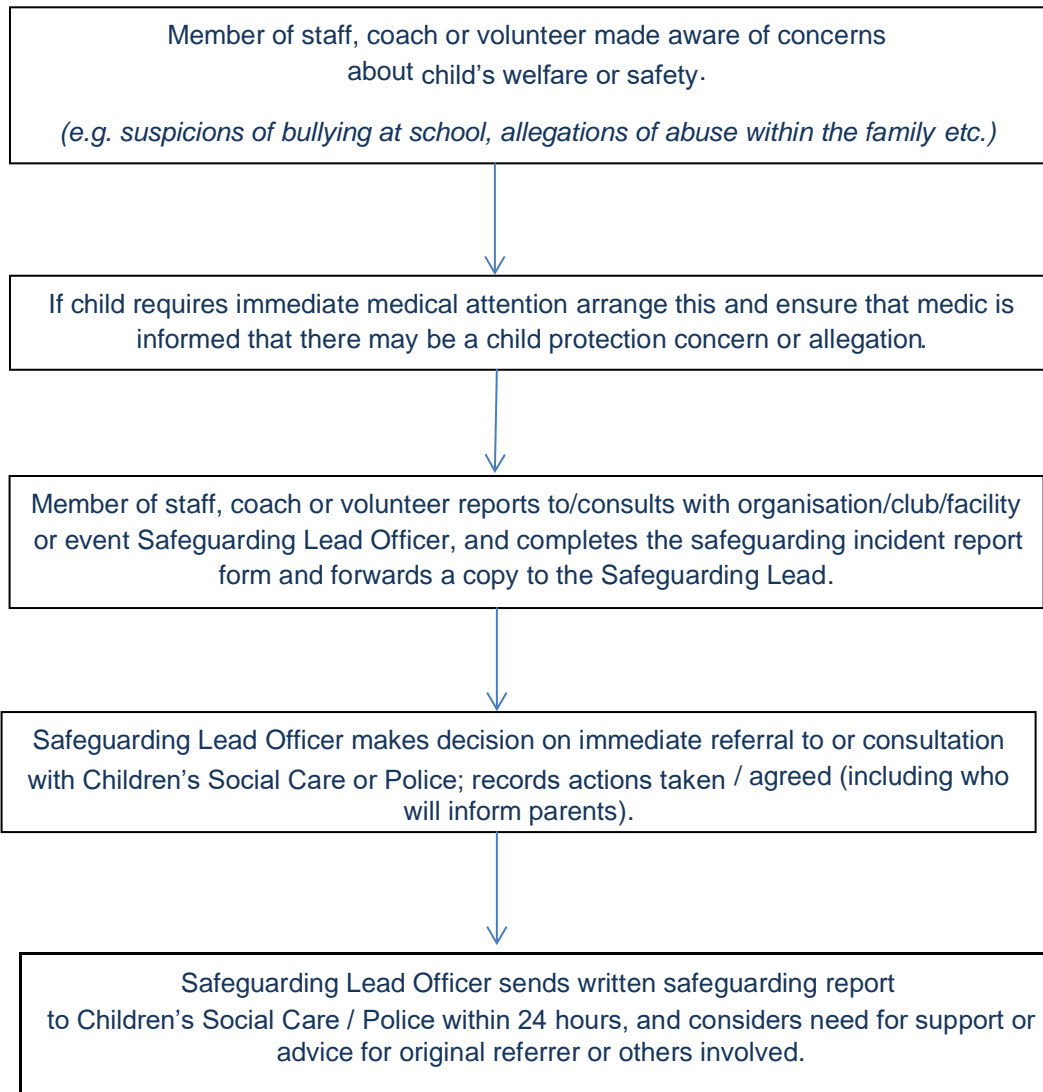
Member of staff, coach or volunteer made aware of concerns about child's welfare or safety.

*(e.g. suspicions of bullying at school, allegations of abuse within the family etc.)*

If child requires immediate medical attention arrange this and ensure that medic is informed that there may be a child protection concern or allegation.

Member of staff, coach or volunteer reports to/consults with organisation/club/facility or event Safeguarding Lead Officer, and completes the safeguarding incident report form and forwards a copy to the Safeguarding Lead.

Safeguarding Lead Officer makes decision on immediate referral to or consultation with Children's Social Care or Police; records actions taken / agreed (including who will inform parents).

Safeguarding Lead Officer sends written safeguarding report to Children's Social Care / Police within 24 hours, and considers need for support or advice for original referrer or others involved.